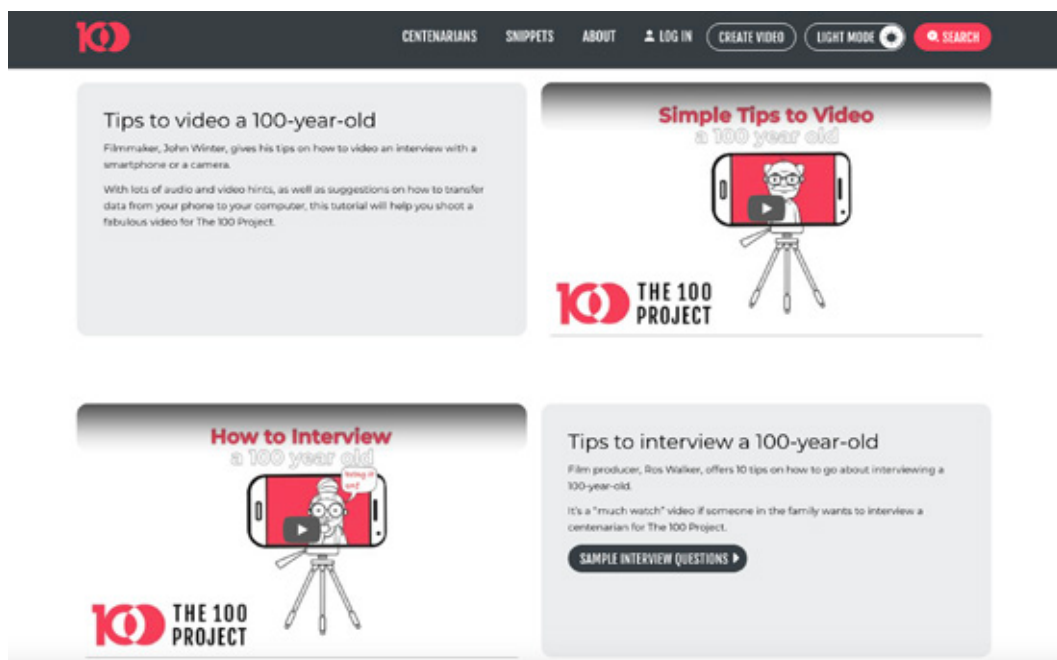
100

CENTENARIANS SNIPPETS ABOUT LOG IN CREATE VIDEO LIGHT MODE SEARCH

Tips to video a 100-year-old

Filmmaker, John Winter, gives his tips on how to video an interview with a smartphone or a camera.

With lots of audio and video hints, as well as suggestions on how to transfer data from your phone to your computer, this tutorial will help you shoot a fabulous video for The 100 Project.

Simple Tips to Video a 100 year old

100 THE 100 PROJECT

How to Interview a 100 year old

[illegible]

100 THE 100 PROJECT

Tips to interview a 100-year-old

Film producer, Ros Walker, offers 10 tips on how to go about interviewing a 100-year-old.

It's a "much watch" video if someone in the family wants to interview a centenarian for The 100 Project.

SAMPLE INTERVIEW QUESTIONS